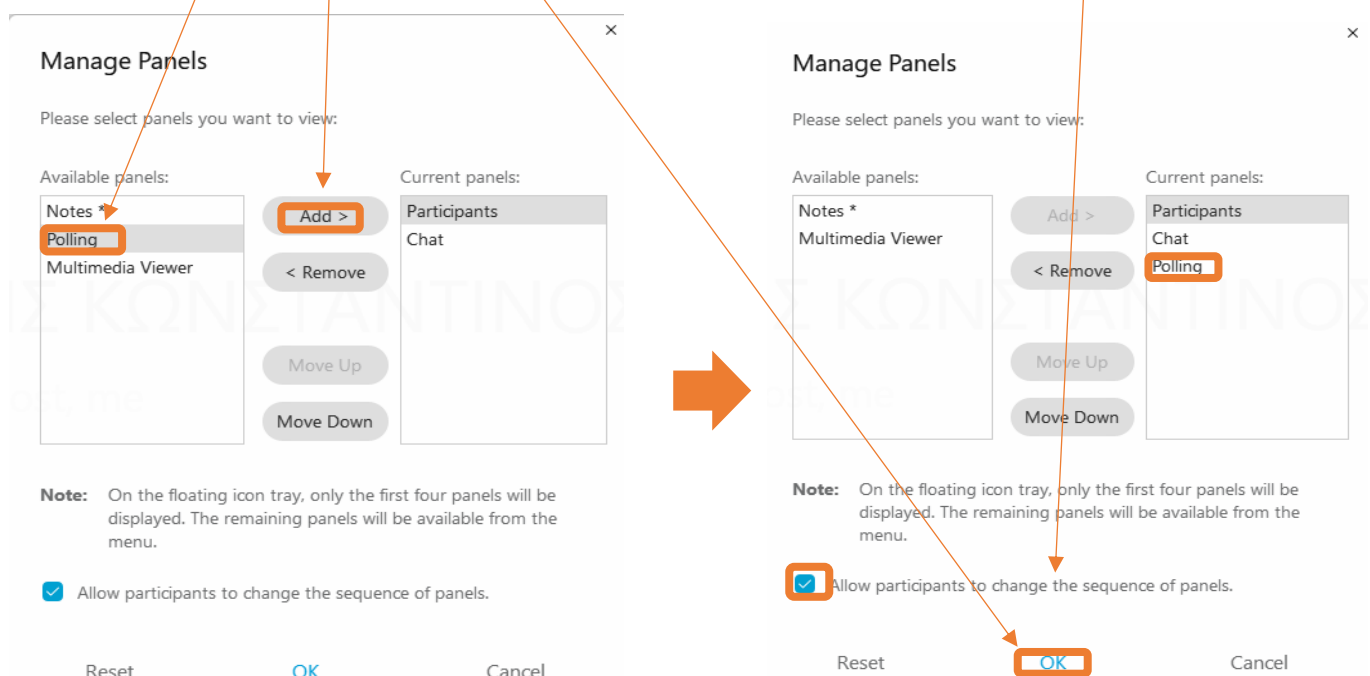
×

Manage Panels

Please select panels you want to view:

Available panels:

Notes *
Polling
Multimedia Viewer

Add >
< Remove
Move Up
Move Down

Current panels:

Participants
Chat

Note: On the floating icon tray, only the first four panels will be displayed. The remaining panels will be available from the menu.

Allow participants to change the sequence of panels.

Reset OK Cancel

×

Manage Panels

Please select panels you want to view:

Available panels:

Notes *
Multimedia Viewer

Add >
< Remove
Move Up
Move Down

Current panels:

Participants
Chat
Polling

Note: On the floating icon tray, only the first four panels will be displayed. The remaining panels will be available from the menu.

Allow participants to change the sequence of panels.

Reset OK Cancel